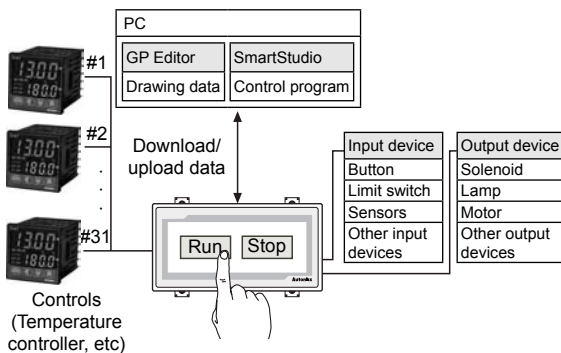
PC

| GP Editor | SmartStudio |
|---|---|
| Drawing data | Control program |

1300
1800
#1

1300
1800
#2

.
.
.

1300
1800
#31

Controls (Temperature controller, etc)

Download/ upload data

Run Stop

Autonics

| Input device |
|---|
| Button |
| Limit switch |
| Sensors |
| Other input devices |

| Output device |
|---|
| Solenoid |
| Lamp |
| Motor |
| Other output devices |